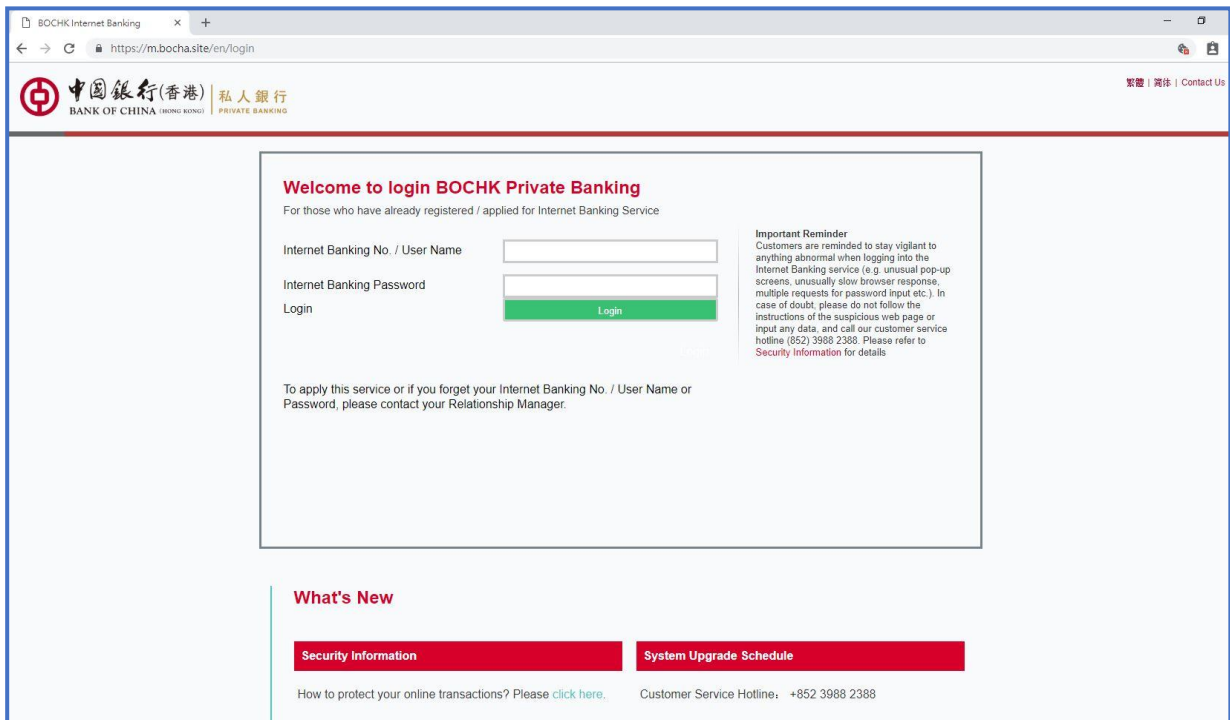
BOCHK Internet Banking ×

https://m.bocha.site/en/login

中国銀行(香港) BANK OF CHINA (HONG KONG) 私人銀行 PRIVATE BANKING

繁體 | 简体 | Contact Us

Welcome to login BOCHK Private Banking

For those who have already registered / applied for Internet Banking Service

Internet Banking No. / User Name

Internet Banking Password

Login

Login

Important Reminder
Customers are reminded to stay vigilant to anything abnormal when logging into the Internet Banking service (e.g. unusual pop-up screens, unusually slow browser response, multiple requests for password input etc.). In case of doubt, please do not follow the instructions of the suspicious web page or input any data, and call our customer service hotline (852) 3988 2388. Please refer to Security Information for details

To apply this service or if you forget your Internet Banking No. / User Name or Password, please contact your Relationship Manager.

What's New

Security Information

How to protect your online transactions? Please click here.

System Upgrade Schedule

Customer Service Hotline: +852 3988 2388